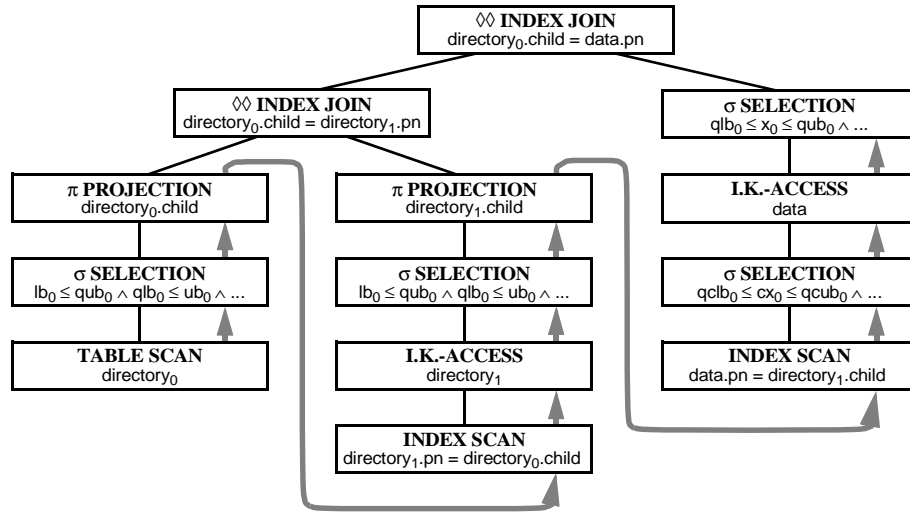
◊◊ INDEX JOIN
directory$_0$.child = data.pn

◊◊ INDEX JOIN
directory$_0$.child = directory$_1$.pn

σ SELECTION
qlb$_0$ ≤ x$_0$ ≤ qub$_0$ ∧ ...

π PROJECTION
directory$_0$.child

π PROJECTION
directory$_1$.child

I.K.-ACCESS
data

σ SELECTION
lb$_0$ ≤ qub$_0$ ∧ qlb$_0$ ≤ ub$_0$ ∧ ...

σ SELECTION
lb$_0$ ≤ qub$_0$ ∧ qlb$_0$ ≤ ub$_0$ ∧ ...

σ SELECTION
qclb$_0$ ≤ cx$_0$ ≤ qcub$_0$ ∧ ...

TABLE SCAN
directory$_0$

I.K.-ACCESS
directory$_1$

INDEX SCAN
data.pn = directory$_1$.child

INDEX SCAN
directory$_1$.pn = directory$_0$.child